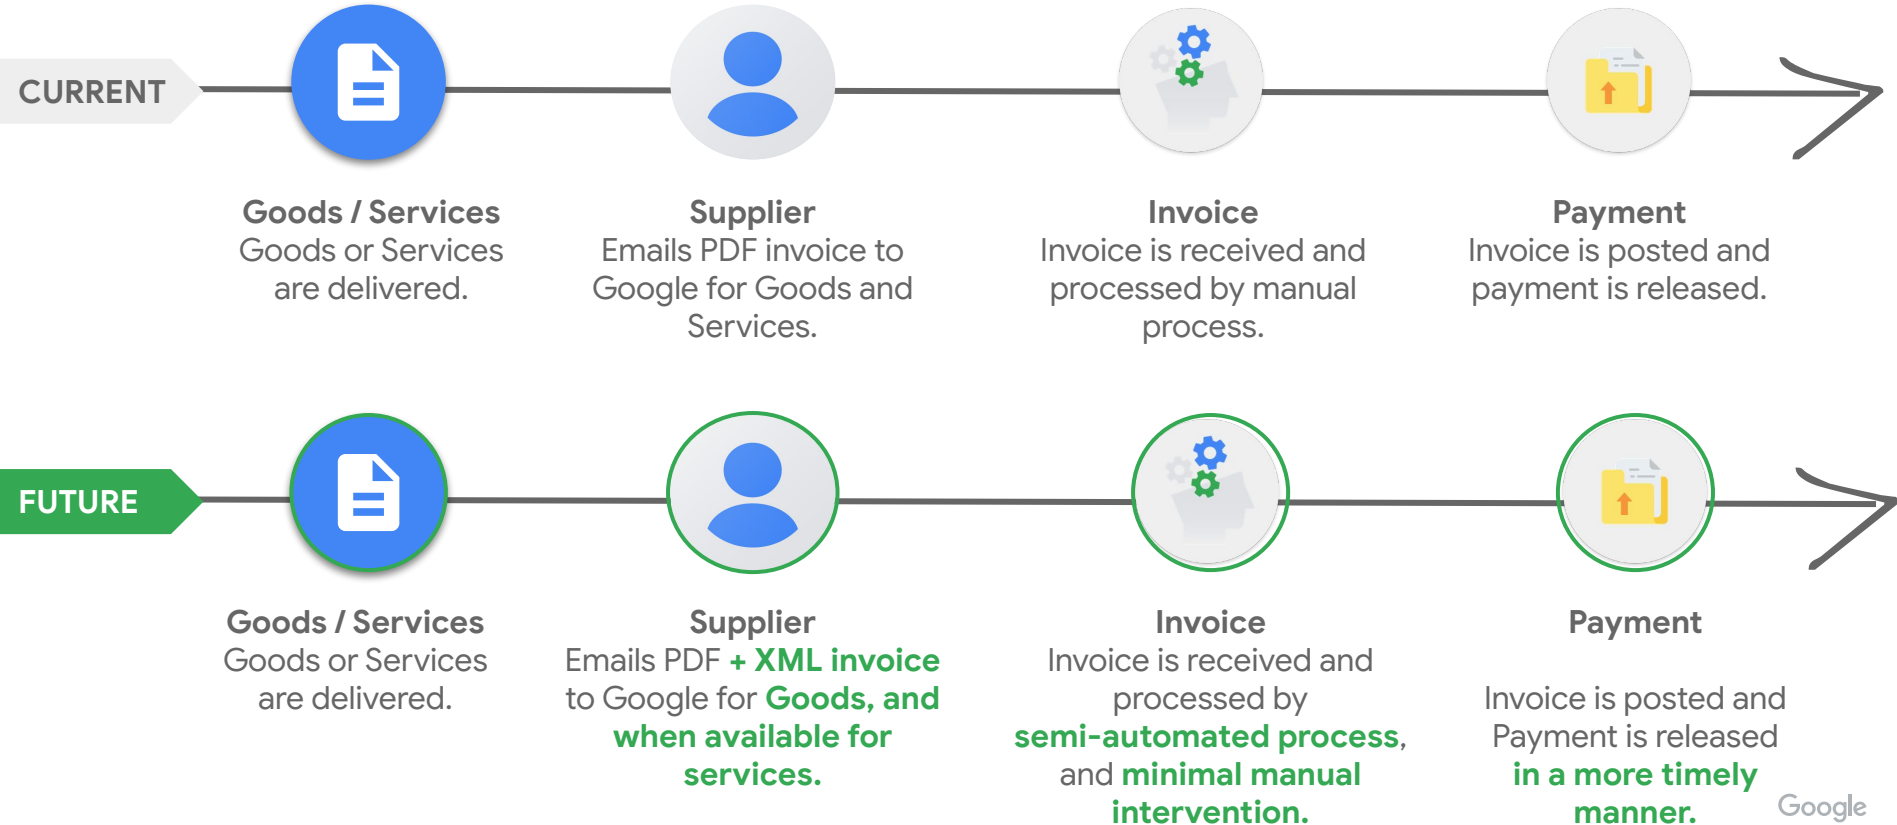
CURRENT

Goods / Services
Goods or Services are delivered.

Supplier
Emails PDF invoice to Google for Goods and Services.

Invoice
Invoice is received and processed by manual process.

Payment
Invoice is posted and payment is released.

FUTURE

Goods / Services
Goods or Services are delivered.

Supplier
Emails PDF + XML invoice to Google for Goods, and when available for services.

Invoice
Invoice is received and processed by semi-automated process, and minimal manual intervention.

Payment
Invoice is posted and Payment is released in a more timely manner.

Google